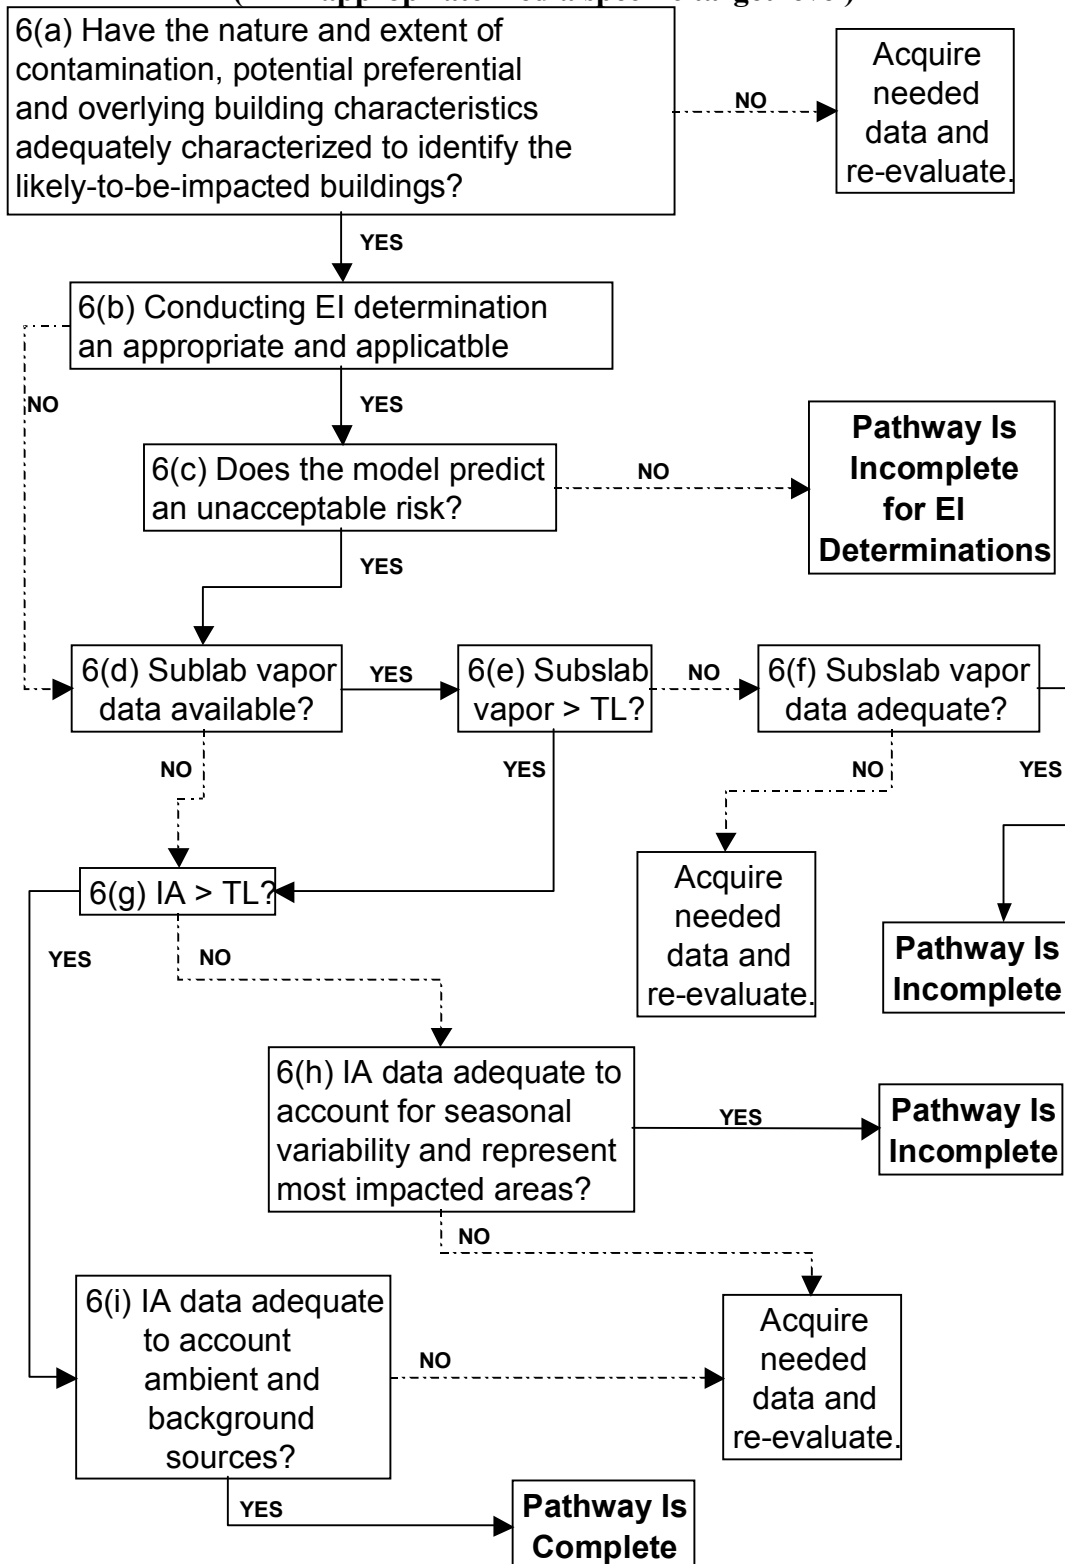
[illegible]

6(a) Have the nature and extent of contamination, potential preferential and overlying building characteristics adequately characterized to identify the likely-to-be-impacted buildings?

NO

Acquire needed data and re-evaluate.

YES

6(b) Conducting EI determination an appropriate and applicatble

NO

YES

6(c) Does the model predict an unacceptable risk?

NO

Pathway Is Incomplete for EI Determinations

YES

6(d) Sublab vapor data available?

YES

6(e) Subslab vapor > TL?

NO

6(f) Subslab vapor data adequate?

NO

YES

NO

YES

Acquire needed data and re-evaluate.

6(g) IA > TL?

YES

NO

Pathway Is Incomplete

6(h) IA data adequate to account for seasonal variability and represent most impacted areas?

YES

Pathway Is Incomplete

NO

6(i) IA data adequate to account ambient and background sources?

NO

Acquire needed data and re-evaluate.

YES

Pathway Is Complete